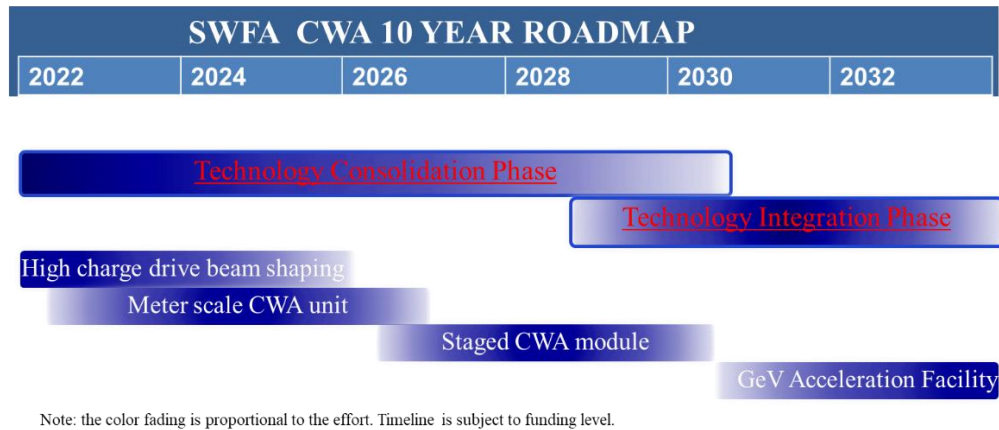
SWFA CWA 10 YEAR ROADMAP

| 2022 | 2024 | 2026 | 2028 | 2030 | 2032 |
|---|---|---|---|---|---|

Technology Consolidation Phase

Technology Integration Phase

High charge drive beam shaping

Meter scale CWA unit

Staged CWA module

GeV Acceleration Facility

Note: the color fading is proportional to the effort. Timeline is subject to funding level.